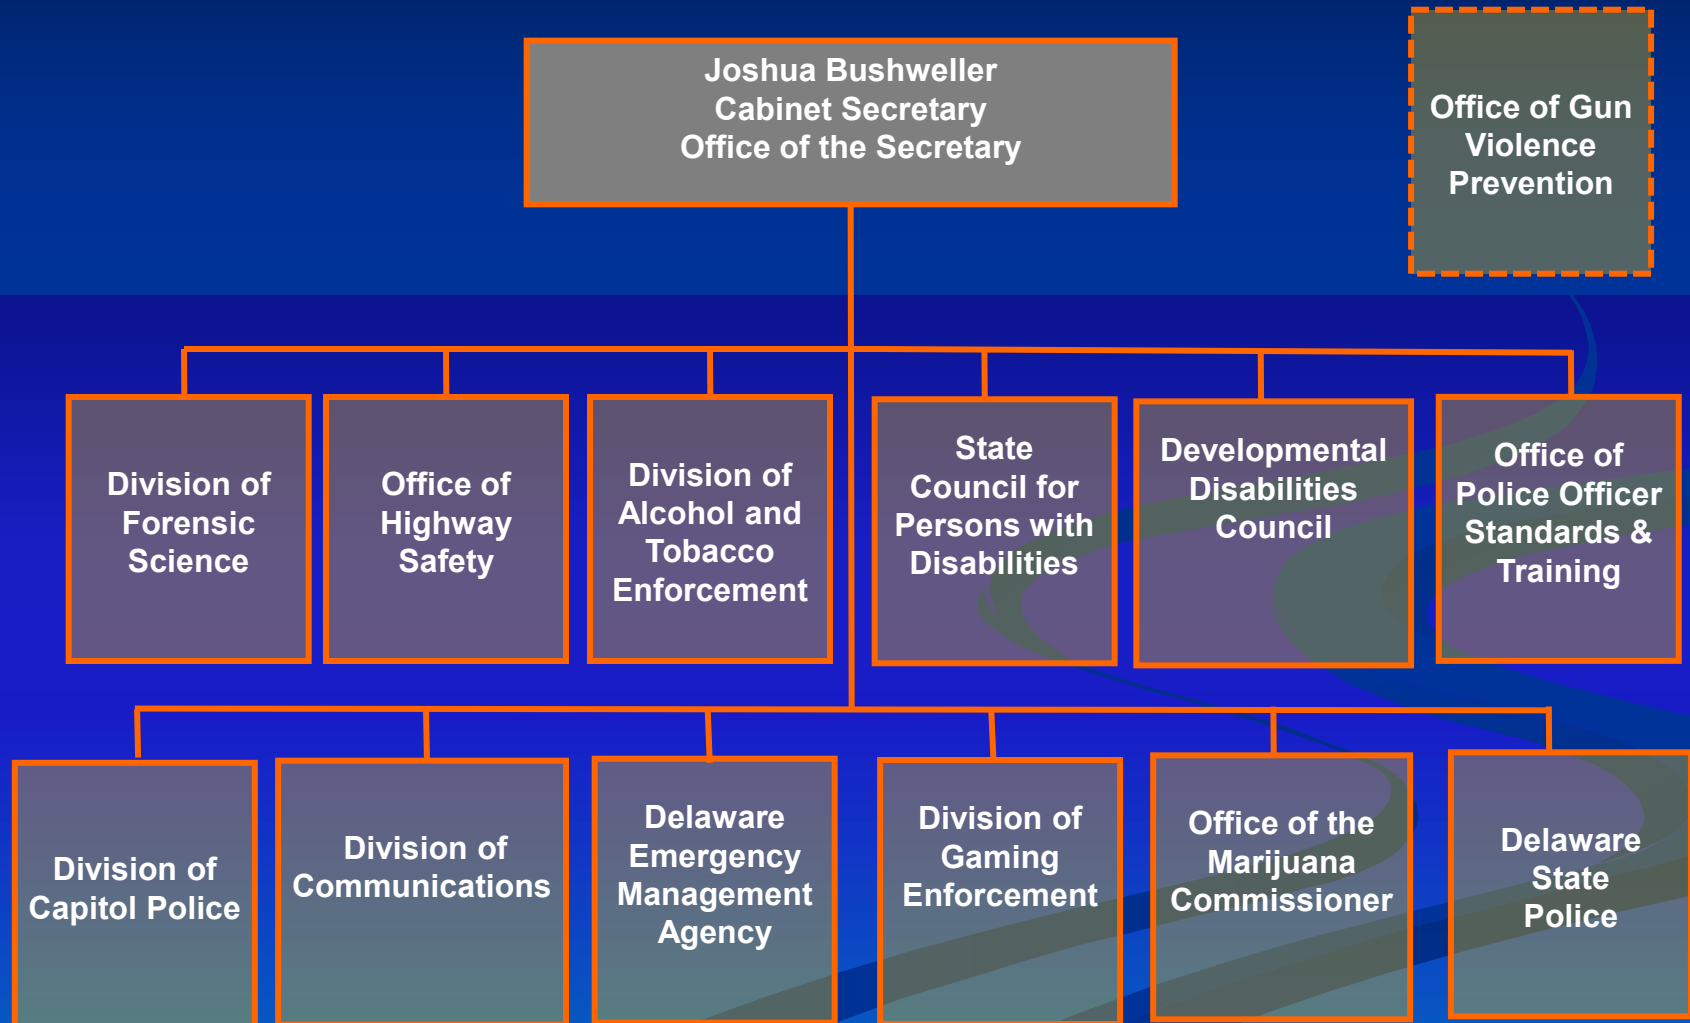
Joshua Bushweller
Cabinet Secretary
Office of the Secretary

Office of Gun Violence Prevention

Division of Forensic Science

Office of Highway Safety

Division of Alcohol and Tobacco Enforcement

State Council for Persons with Disabilities

Developmental Disabilities Council

Office of Police Officer Standards & Training

Division of Capitol Police

Division of Communications

Delaware Emergency Management Agency

Division of Gaming Enforcement

Office of the Marijuana Commissioner

Delaware State Police